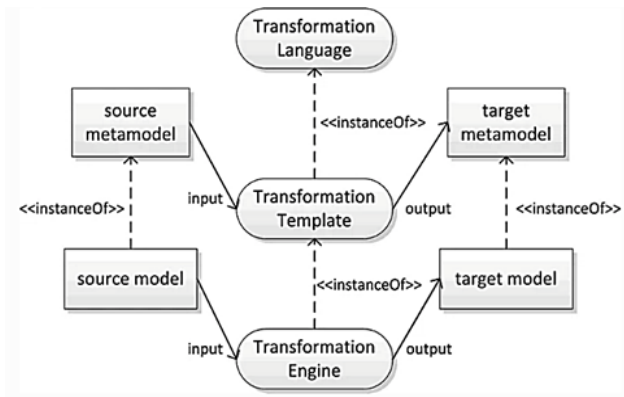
Transformation Language

source metamodel

<<instanceOf>>

target metamodel

input

Transformation Template

output

<<instanceOf>>

<<instanceOf>>

source model

<<instanceOf>>

target model

input

Transformation Engine

output